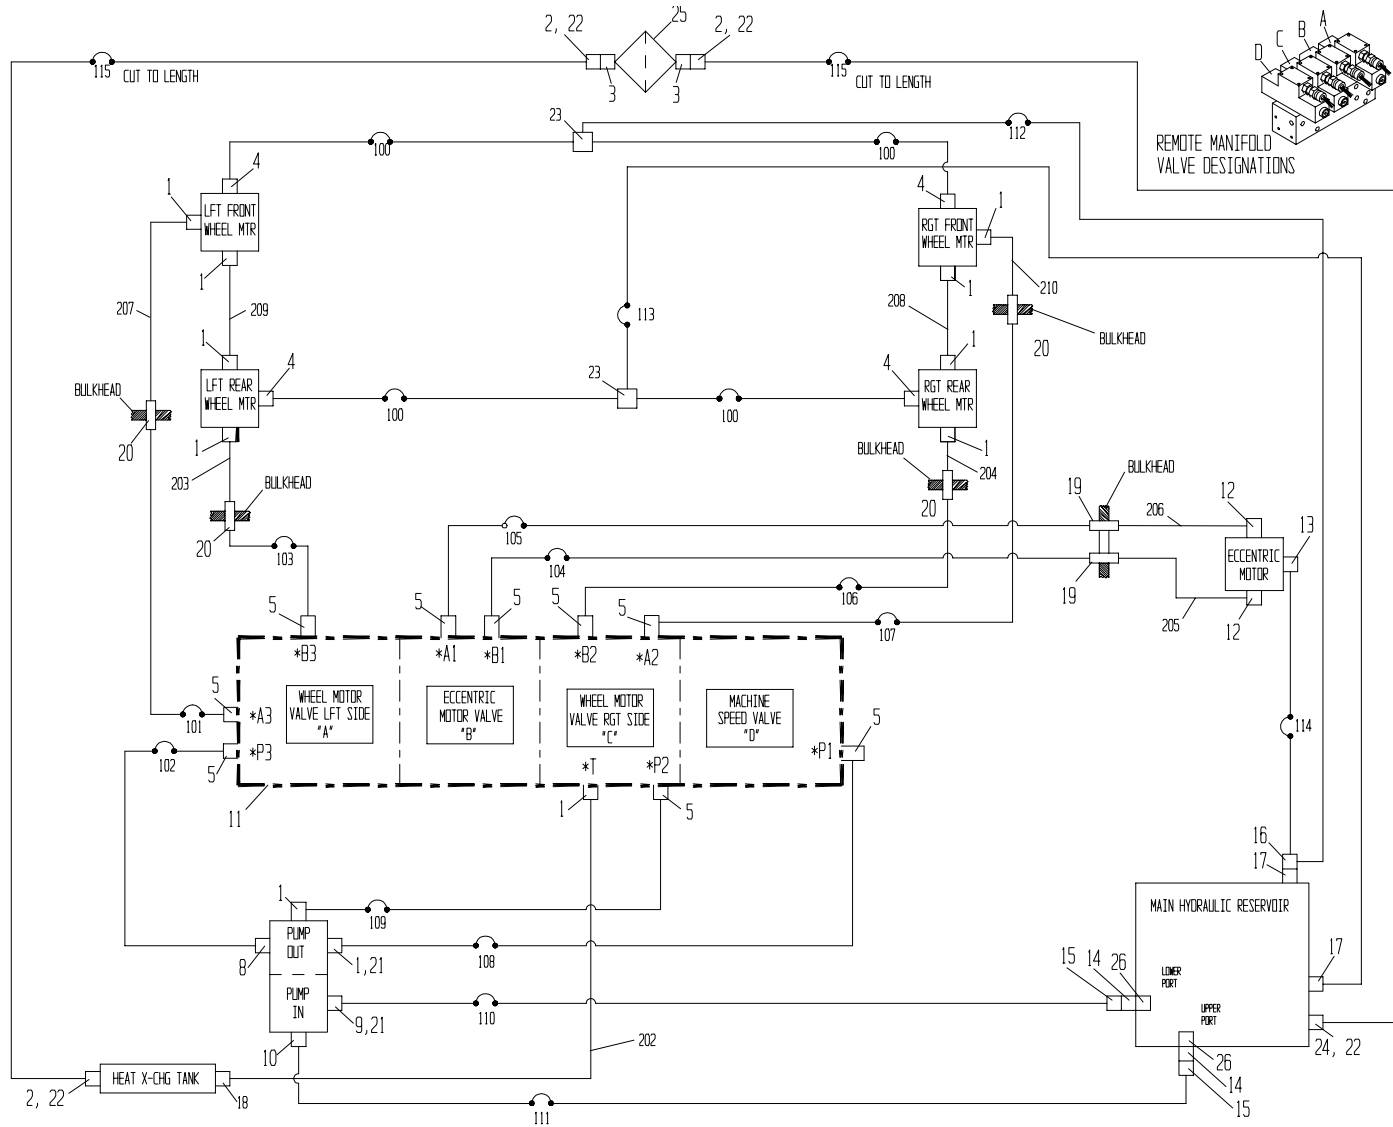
2, 22
25
2, 22
115 CUT TO LENGTH
3
3
115 CUT TO LENGTH
A
B
C
D
REMOTE MANIFOLD VALVE DESIGNATIONS
23
112
100
100
4
1
LFT FRONT WHEEL MTR
1
4
RGT FRONT WHEEL MTR
1
1
207
209
113
208
210
BULKHEAD
20
1
LFT REAR WHEEL MTR
4
23
100
100
4
RGT REAR WHEEL MTR
1
BULKHEAD
20
1
1
203
BULKHEAD
BULKHEAD
204
BULKHEAD
20
20
19
12
13
206
105
104
ECCENTRIC MOTOR
19
106
103
205
12
5
5
5
5
5
107
*B3
*A1
*B1
*B2
*A2
5
WHEEL MOTOR VALVE LFT SIDE "A"
ECCENTRIC MOTOR VALVE "B"
WHEEL MOTOR VALVE RGT SIDE "C"
MACHINE SPEED VALVE "D"
*A3
101
102
*P3
5
*P1
5
114
*T
*P2
11
1
5
16
17
1
109
MAIN HYDRAULIC RESERVOIR
PUMP OUT
8
1,21
108
15
14
26
LOWER PORT
17
PUMP IN
9,21
110
UPPER PORT
10
202
24, 22
26
14
HEAT X-CHG TANK
2, 22
18
111
15